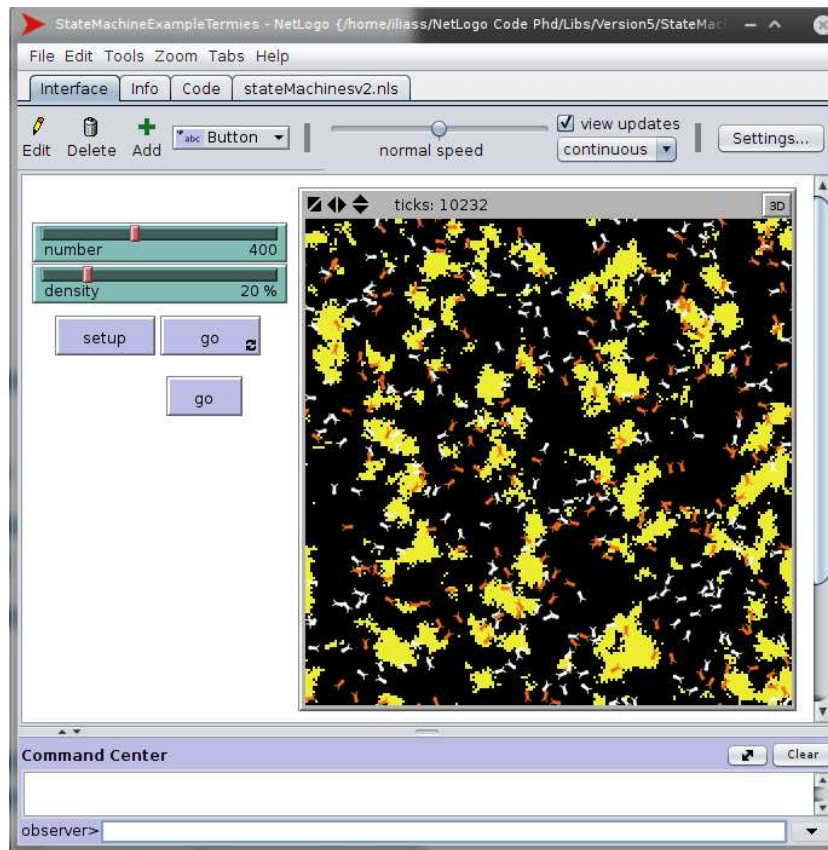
StateMachineExampleTermies - NetLogo {/home/iliass/NetLogo Code Phd/Libs/Version5/StateMac

File Edit Tools Zoom Tabs Help

Interface | Info | Code | stateMachinesv2.nls

Edit Delete Add

Button

normal speed

view updates

continuous

Settings...

ticks: 10232

3D

number 400

density 20 %

setup

go

go

Command Center

Clear

observer>